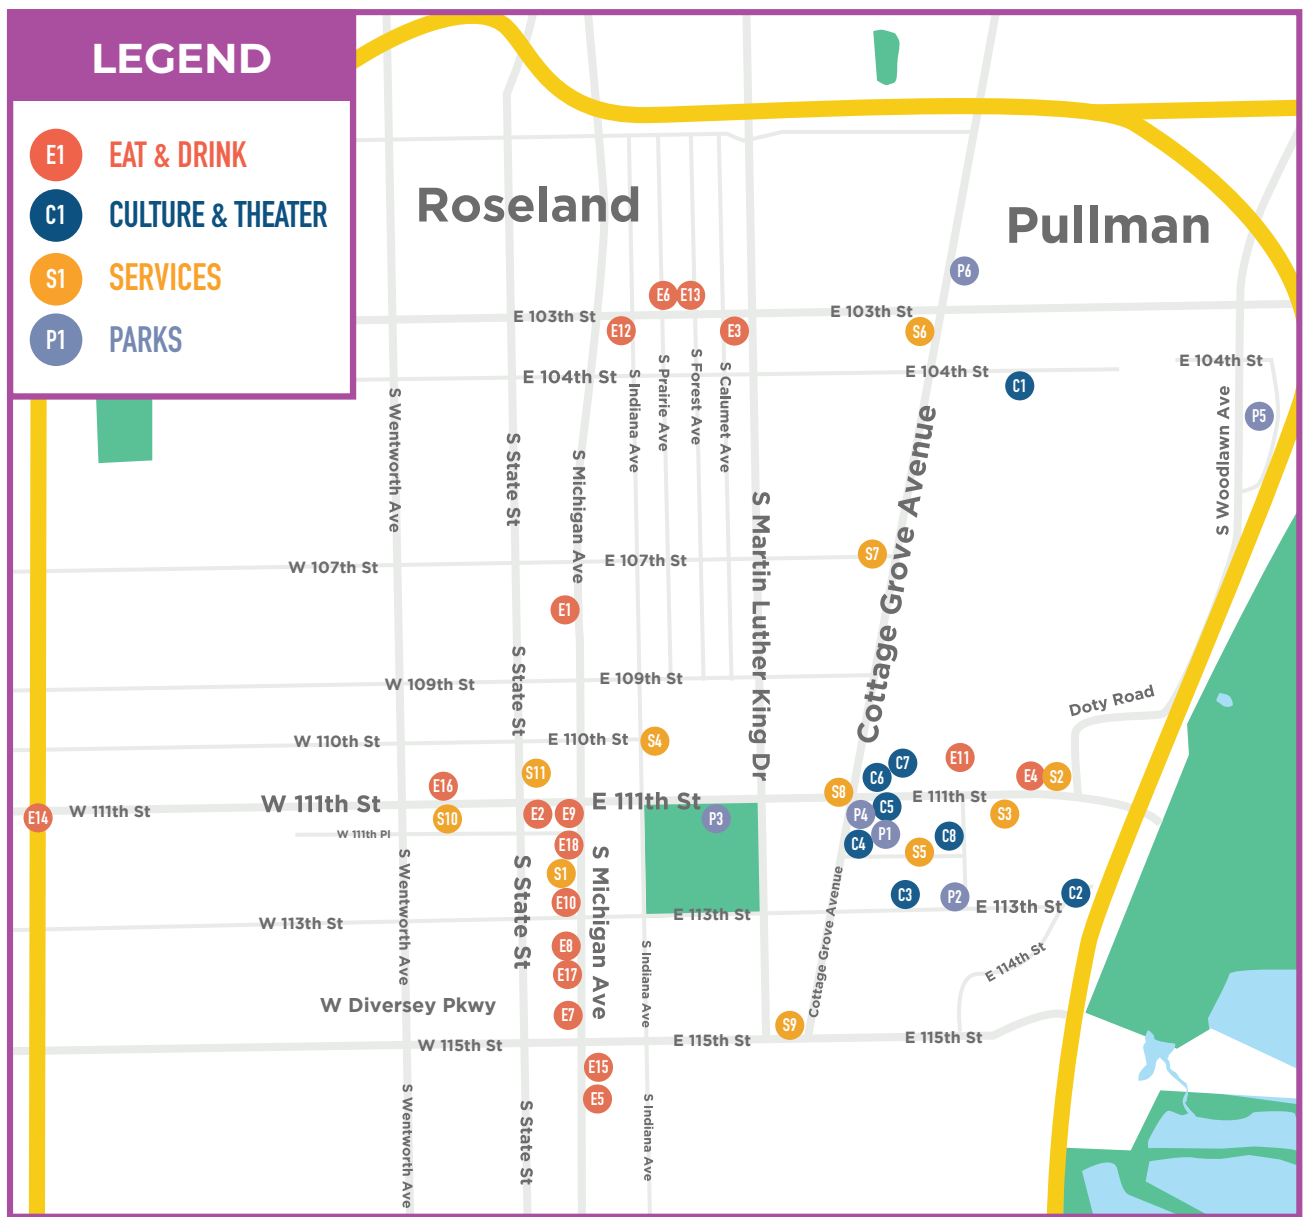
LEGEND

E1 EAT & DRINK
C1 CULTURE & THEATER
S1 SERVICES
P1 PARKS

Roseland

Pullman

P6
E6 E13
E 103th St
E 103th St
E12
E3
S6
E 104th St
E 104th St
E 104th St
C1
S Indiana Ave
S Prairie Ave
S Forest Ave
S Calumet Ave
P5
S Wentworth Ave
S State St
S Michigan Ave
S Martin Luther King Dr
Cottage Grove Avenue
S Woodlawn Ave
W 107th St
E 107th St
S7
E1
W 109th St
S State St
E 109th St
Doty Road
W 110th St
E 110th St
S4
E11
C7
C6
E4
S2
E16
S11
S8
E14
W 111th St
W 111th St
E2
E9
E 111th St
P3
P4
C5
E 111th St
S3
S10
W 111th Pl
E18
P1
C8
C4
S5
S Wentworth Ave
S State St
S Michigan Ave
S1
Cottage Grove Avenue
E10
C3
P2
E 113th St
C2
W 113th St
E 113th St
E8
S Indiana Ave
E 114th St
E17
W Diversey Pkwy
E7
S9
W 115th St
E 115th St
E 115th St
E15
E5
S Wentworth Ave
S State St
S Indiana Ave